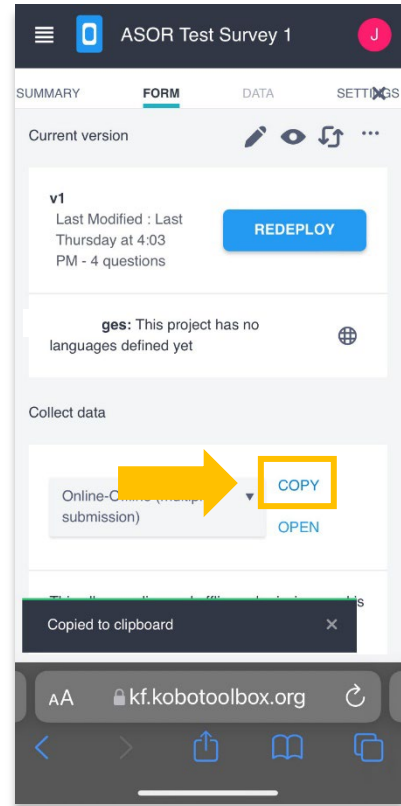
ASOR Test Survey 1

J

SUMMARY FORM DATA SETTI

Current version

v1
Last Modified : Last Thursday at 4:03 PM - 4 questions

REDEPLOY

ges: This project has no languages defined yet

Collect data

Online-O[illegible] submission)

COPY

OPEN

Copied to clipboard

AA kf.kobotoolbox.org